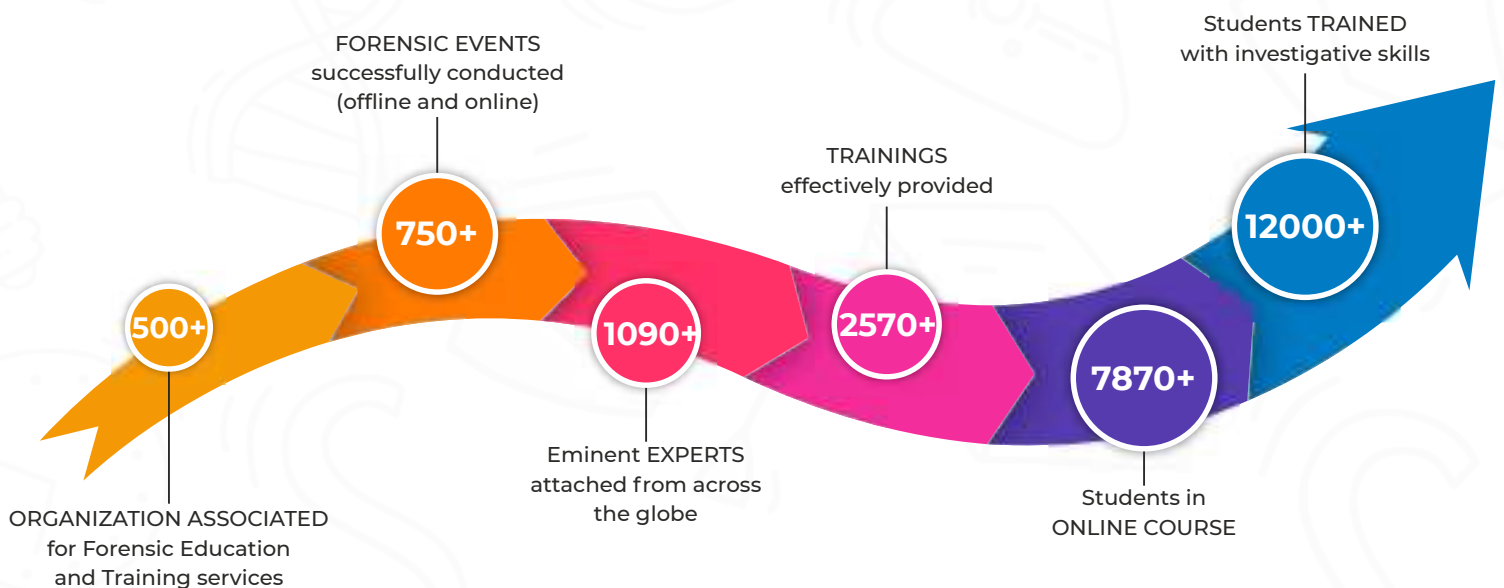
500+

ORGANIZATION ASSOCIATED for Forensic Education and Training services

FORENSIC EVENTS successfully conducted (offline and online)

750+

1090+

Eminent EXPERTS attached from across the globe

TRAININGS effectively provided

2570+

7870+

Students in ONLINE COURSE

Students TRAINED with investigative skills

12000+